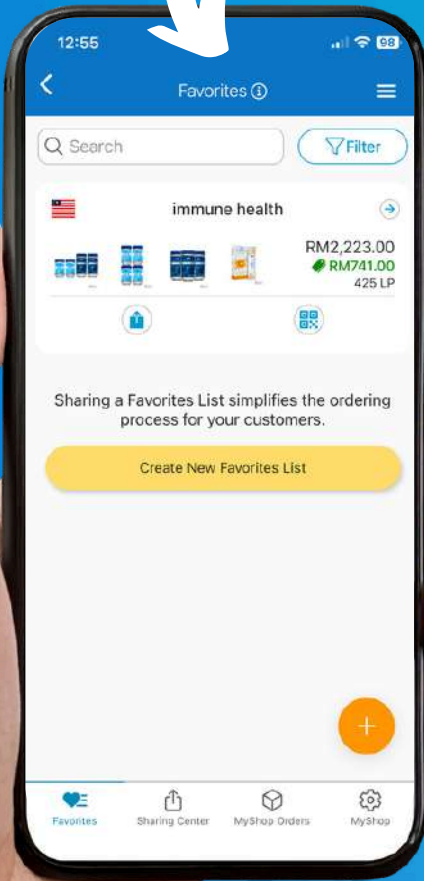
12:55

98

Favorites

Search

Filter

immune health

RM2,223.00
RM741.00
425 LP

Sharing a Favorites List simplifies the ordering process for your customers.

Create New Favorites List

+

Favorites

Sharing Center

MyShop Orders

MyShop